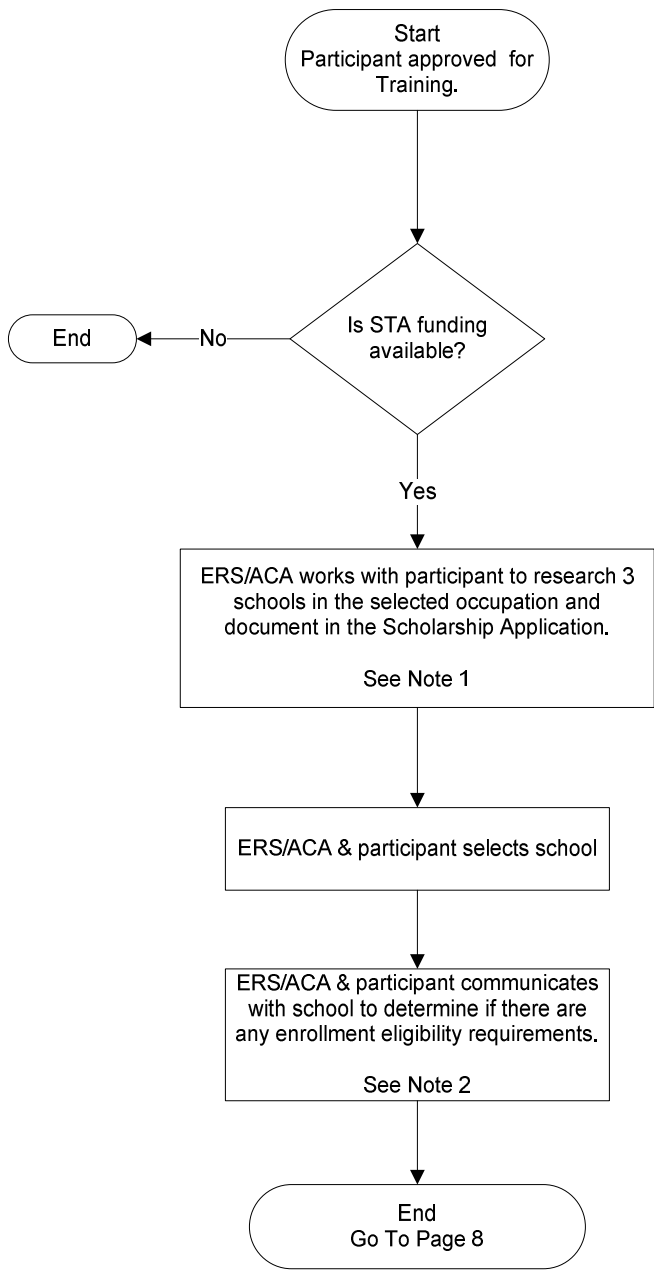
Start
Participant approved for Training.

Is STA funding available?

No

End

Yes

ERS/ACA works with participant to research 3 schools in the selected occupation and document in the Scholarship Application.

See Note 1

ERS/ACA & participant selects school

ERS/ACA & participant communicates with school to determine if there are any enrollment eligibility requirements.

See Note 2

End
Go To Page 8